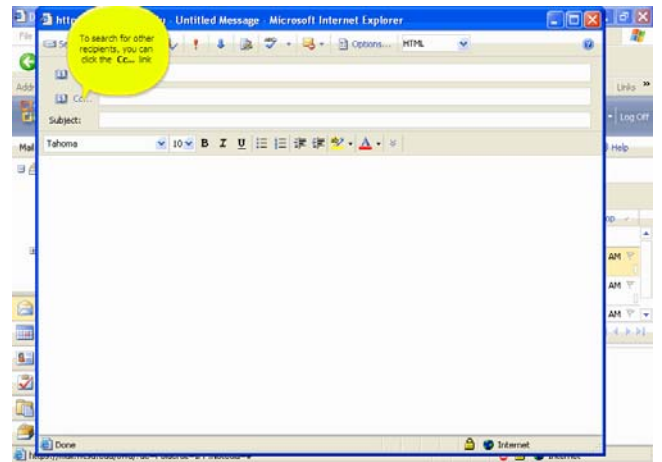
http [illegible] - Untitled Message - Microsoft Internet Explorer

To search for other recipients, you can click the Cc... link

File

Addr

Mai

Links »

Log Off

Help

Options... HTML

Cc...

Subject:

Tahoma 10 B I U

AM

AM

AM

Done

Internet